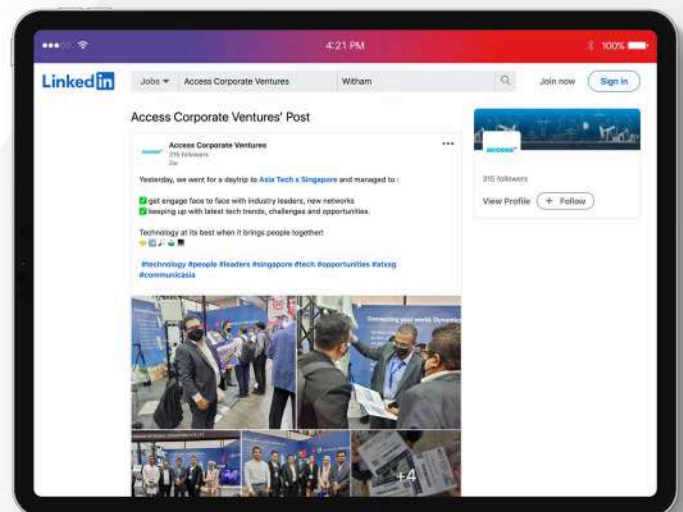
4:21 PM

100%

LinkedIn

Jobs ▾ Access Corporate Ventures Witham

Join now Sign in

Access Corporate Ventures' Post

Access Corporate Ventures
316 followers
2w

Yesterday, we went for a daytrip to Asia Tech x Singapore and managed to :

get engage face to face with industry leaders, new networks
keeping up with latest tech trends, challenges and opportunities.

Technology at its best when it brings people together!

#technology #people #leaders #singapore #tech #opportunities #atxsg #communicasia

Connecting your world. Dynamic

+4

access

316 followers

View Profile + Follow